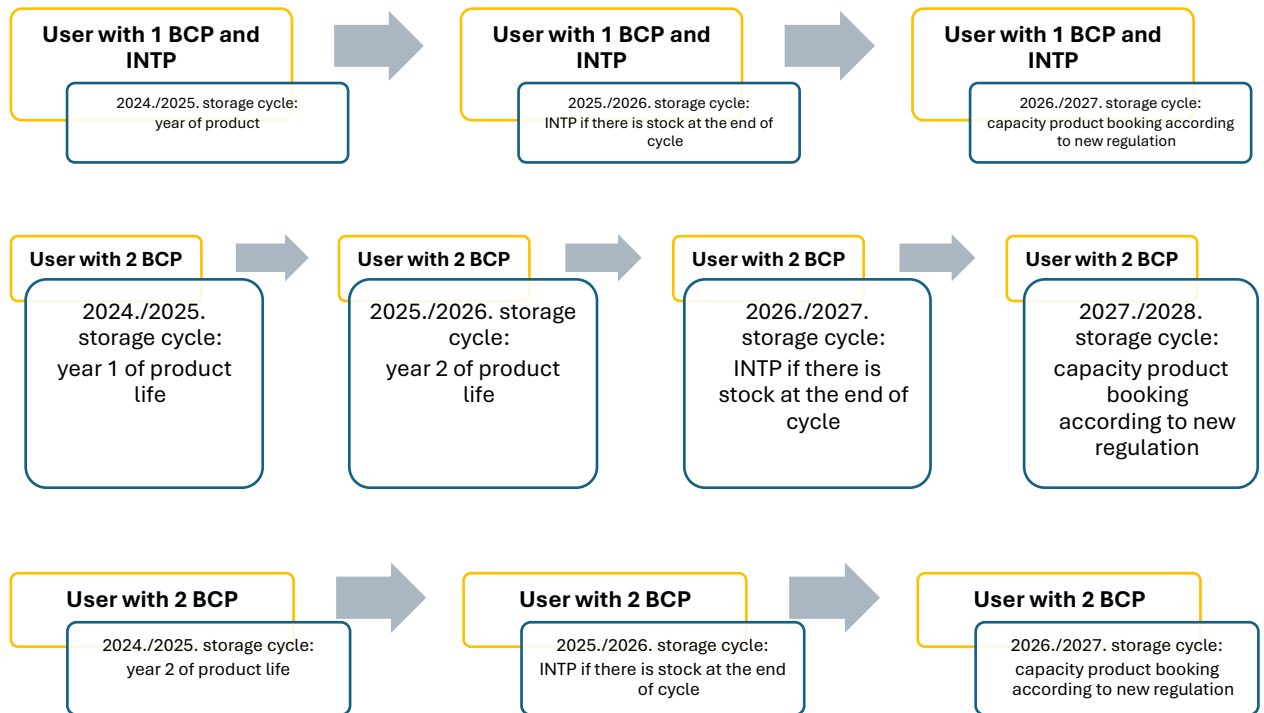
User with 1 BCP and INTP

2024./2025. storage cycle: year of product

User with 1 BCP and INTP

2025./2026. storage cycle: INTP if there is stock at the end of cycle

User with 1 BCP and INTP

2026./2027. storage cycle: capacity product booking according to new regulation

User with 2 BCP

2024./2025. storage cycle: year 1 of product life

User with 2 BCP

2025./2026. storage cycle: year 2 of product life

User with 2 BCP

2026./2027. storage cycle: INTP if there is stock at the end of cycle

User with 2 BCP

2027./2028. storage cycle: capacity product booking according to new regulation

User with 2 BCP

2024./2025. storage cycle: year 2 of product life

User with 2 BCP

2025./2026. storage cycle: INTP if there is stock at the end of cycle

User with 2 BCP

2026./2027. storage cycle: capacity product booking according to new regulation